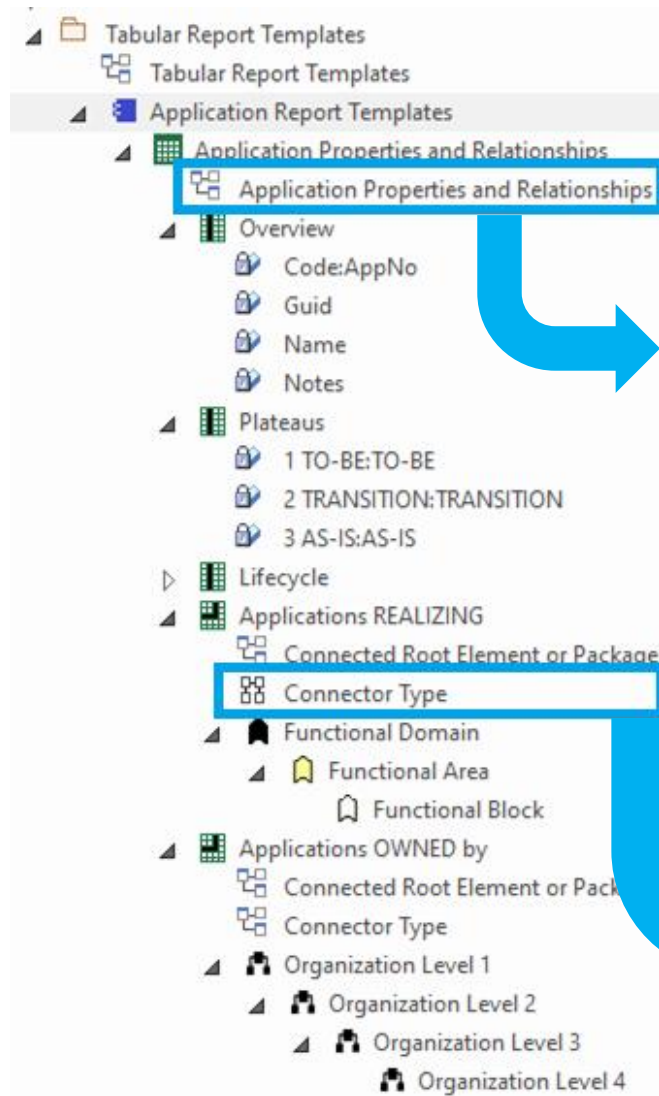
Tabular Report Templates
Tabular Report Templates
Application Report Templates
Application Properties and Relationships
Application Properties and Relationships
Overview
Code:AppNo
Guid
Name
Notes
Plateaus
1 TO-BE:TO-BE
2 TRANSITION:TRANSITION
3 AS-IS:AS-IS
Lifecycle
Applications REALIZING
Connected Root Element or Package
Connector Type
Functional Domain
Functional Area
Functional Block
Applications OWNED by
Connected Root Element or Pack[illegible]
Connector Type
Organization Level 1
Organization Level 2
Organization Level 3
Organization Level 4